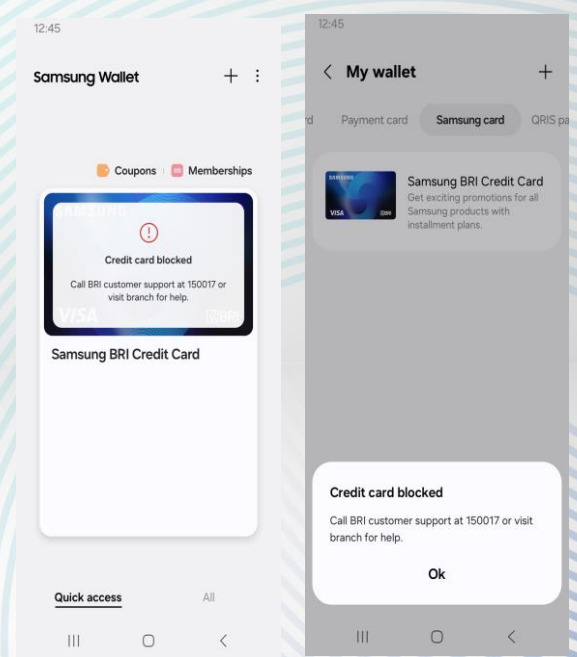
12:45

Samsung Wallet

+ ⋮

Coupons Memberships

SAMSUNG

Credit card blocked

Call BRI customer support at 150017 or visit branch for help.

VISA BRI

Samsung BRI Credit Card

Quick access All

12:45

< My wallet +

rd Payment card Samsung card QRIS pa

SAMSUNG VISA BRI

Samsung BRI Credit Card

Get exciting promotions for all Samsung products with installment plans.

Credit card blocked

Call BRI customer support at 150017 or visit branch for help.

Ok